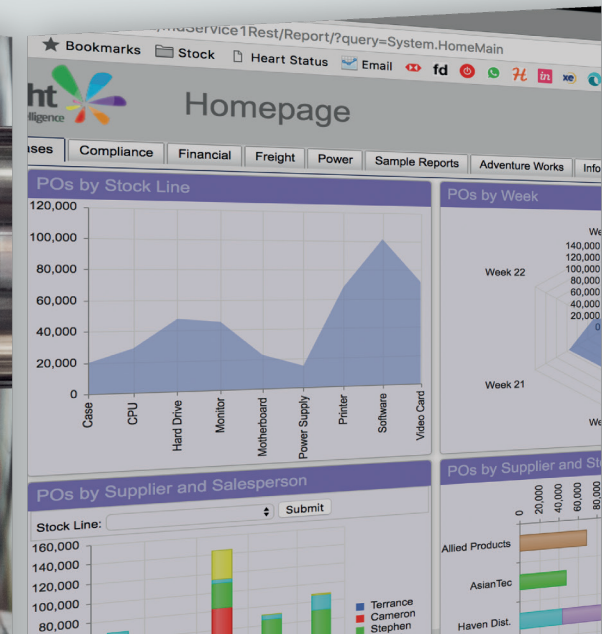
...ndService1Rest/Report/?query=System.HomeMain

Bookmarks Stock Heart Status Email fd

ht
lligence

Homepage

ases Compliance Financial Freight Power Sample Reports Adventure Works Info

POs by Stock Line

120,000
100,000
80,000
60,000
40,000
20,000
0

Case
CPU
Hard Drive
Monitor
Motherboard
Power Supply
Printer
Software
Video Card

POs by Week

We
140,000
120,000
100,000
80,000
60,000
40,000
20,000

Week 22
Week 21
We

POs by Supplier and Salesperson

Stock Line: Submit

160,000
140,000
120,000
100,000
80,000

Terrance
Cameron
Stephen

POs by Supplier and St

20,000
40,000
60,000
80

Allied Products
AsianTec
Haven Dist.